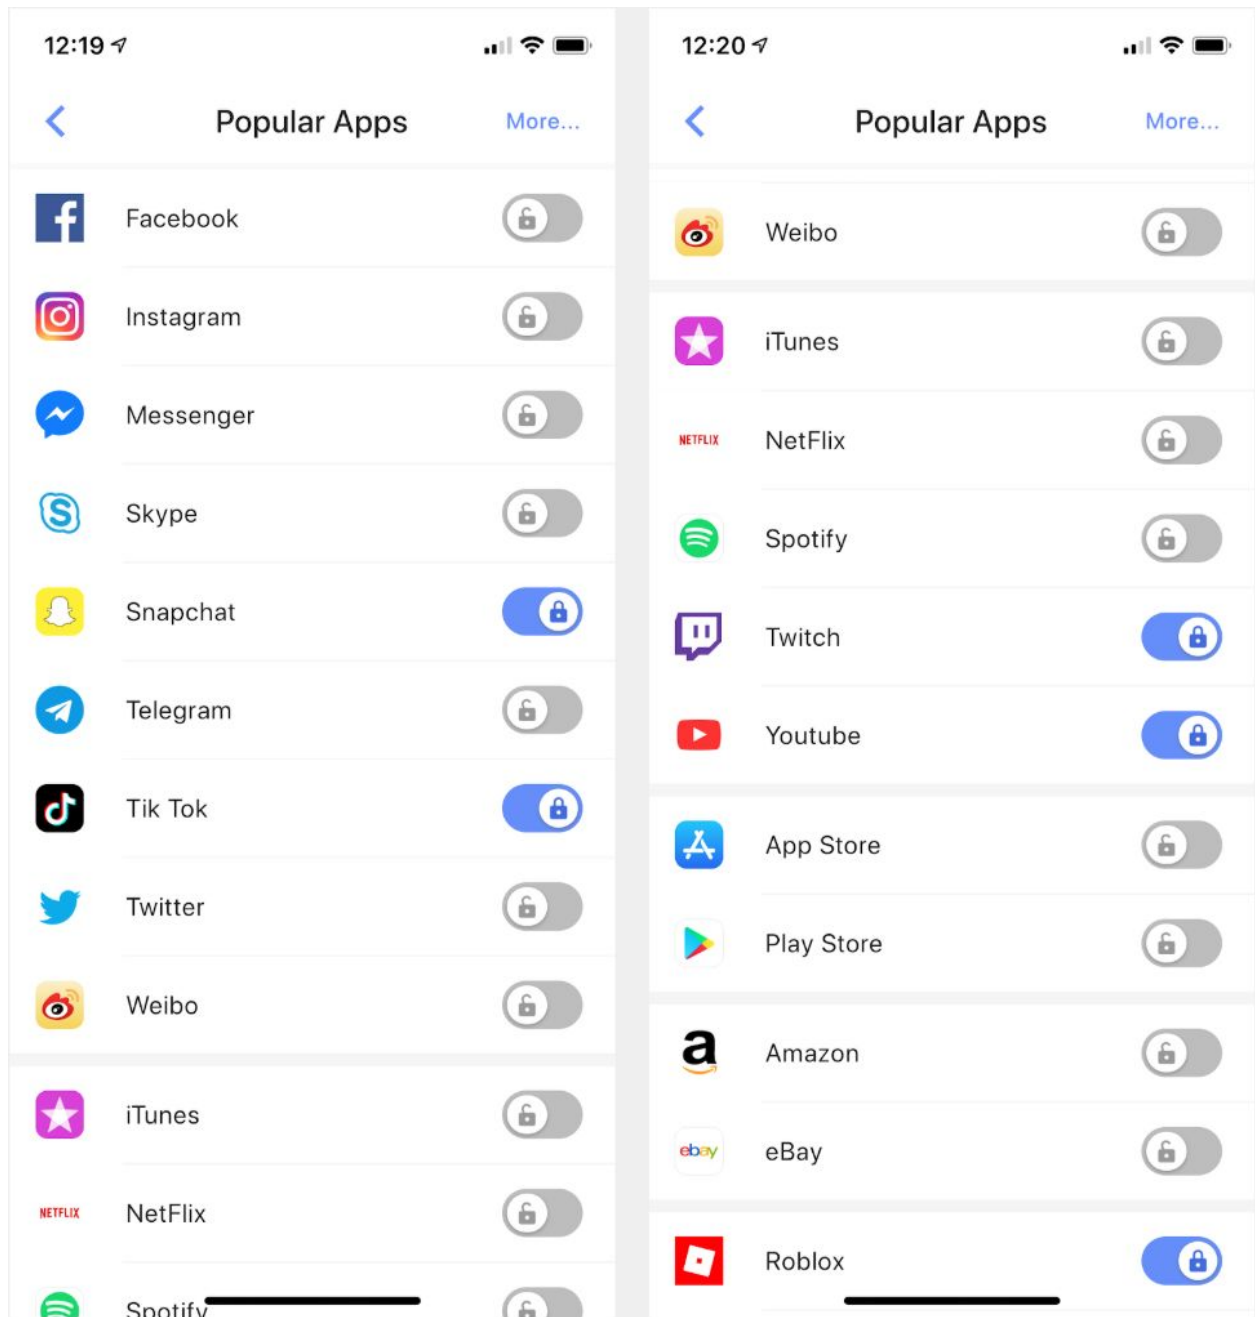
12:19

Popular Apps
More...

Facebook
Instagram
Messenger
Skype
Snapchat
Telegram
Tik Tok
Twitter
Weibo
iTunes
NETFLIX NetFlix
Spotify

12:20

Popular Apps
More...

Weibo
iTunes
NETFLIX NetFlix
Spotify
Twitch
Youtube
App Store
Play Store
Amazon
ebay eBay
Roblox